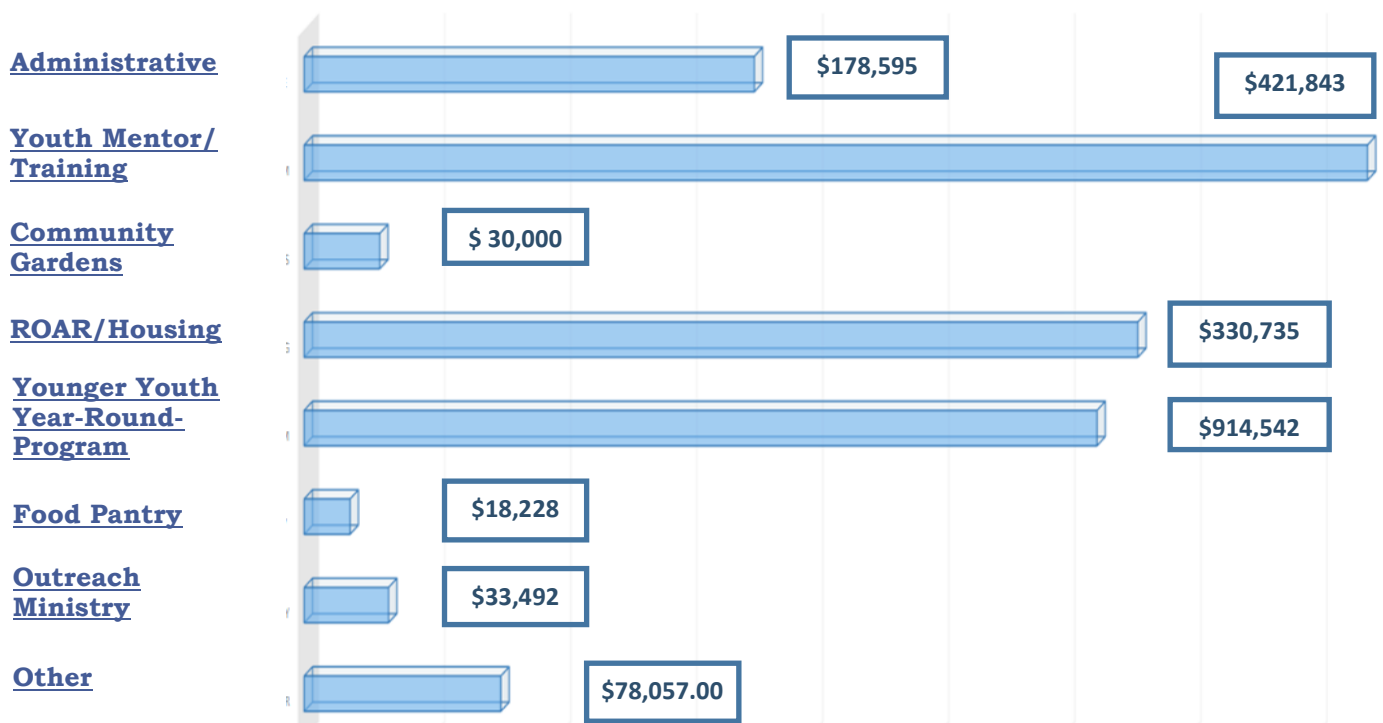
Administrative
$178,595

Youth Mentor/ Training
$421,843

Community Gardens
$ 30,000

ROAR/Housing
$330,735

Younger Youth Year-Round-Program
$914,542

Food Pantry
$18,228

Outreach Ministry
$33,492

Other
$78,057.00